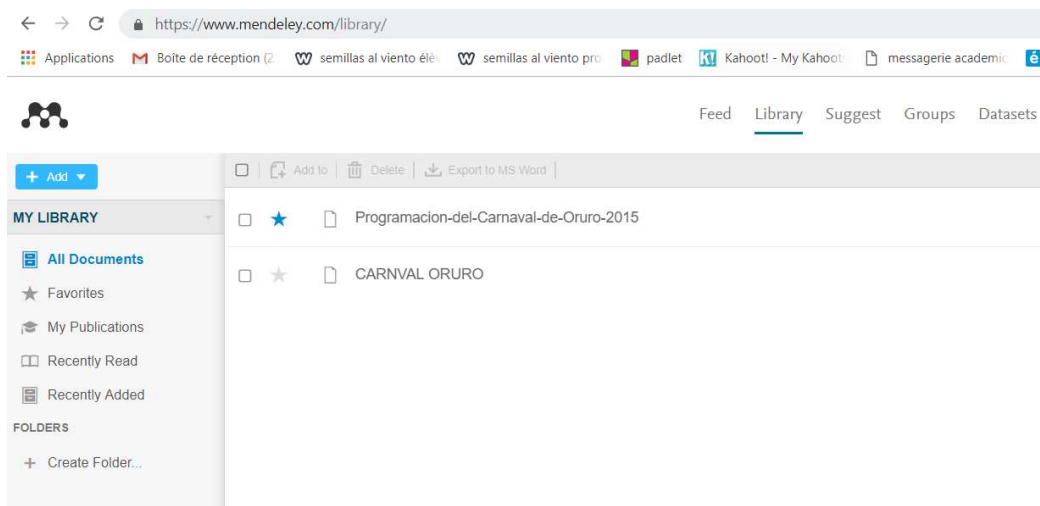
https://www.mendeley.com/library/

Applications Boîte de réception (2 semillas al viento élè semillas al viento pro padlet Kahoot! - My Kahoot messagerie academic

Feed Library Suggest Groups Datasets

+ Add

Add to | Delete | Export to MS Word

MY LIBRARY

All Documents
Favorites
My Publications
Recently Read
Recently Added

FOLDERS

+ Create Folder...

Programacion-del-Carnaval-de-Oruro-2015

CARNVAL ORURO